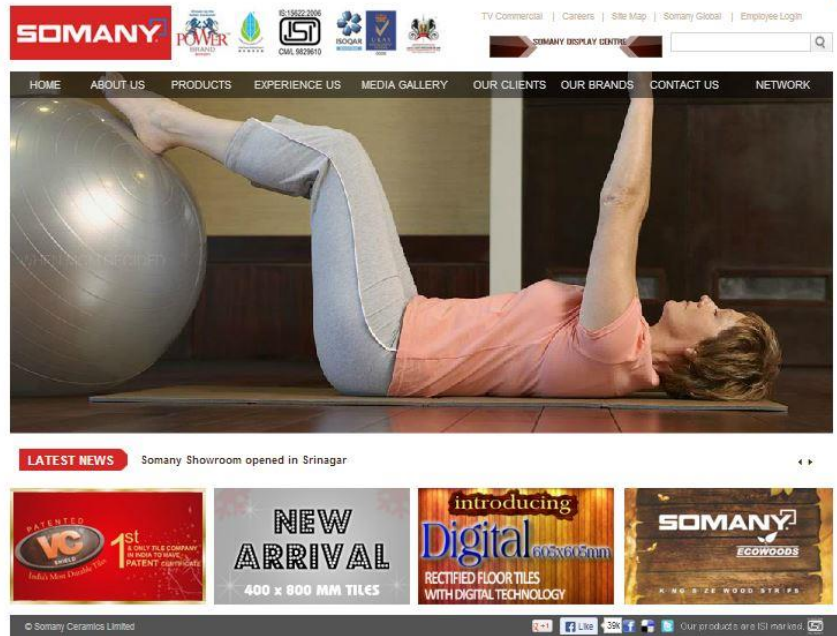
SOMANY

POWER BRAND

ISI IS:15622:2006 CML 9829610

ISOQAR

UKAS

TV Commercial | Careers | Site Map | Somany Global | Employee Login

SOMANY DISPLAY CENTRE

HOME ABOUT US PRODUCTS EXPERIENCE US MEDIA GALLERY OUR CLIENTS OUR BRANDS CONTACT US NETWORK

LATEST NEWS Somany Showroom opened in Srinagar

PATENTED VC SHIELD India's Most Durable Tiles 1st & ONLY TILE COMPANY IN INDIA TO HAVE PATENT certificate

NEW ARRIVAL 400 x 800 MM TILES

introducing Digital 605x605mm RECTIFIED FLOOR TILES WITH DIGITAL TECHNOLOGY

SOMANY ECOWOODS KING SIZE WOOD STRIPS

© Somany Ceramics Limited

Like 39K

Our products are ISI marked.